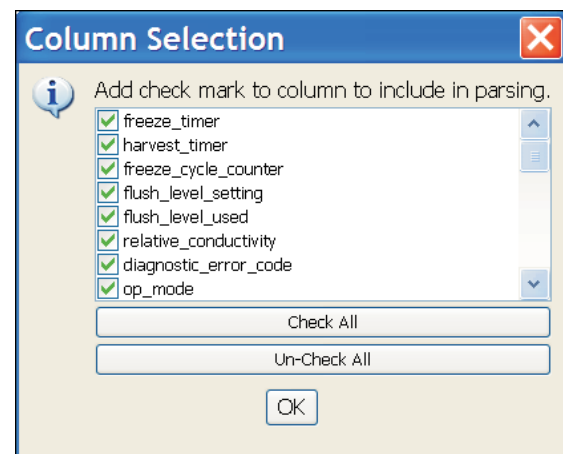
Column Selection

Add check mark to column to include in parsing.

freeze_timer
harvest_timer
freeze_cycle_counter
flush_level_setting
flush_level_used
relative_conductivity
diagnostic_error_code
op_mode

Check All

Un-Check All

OK